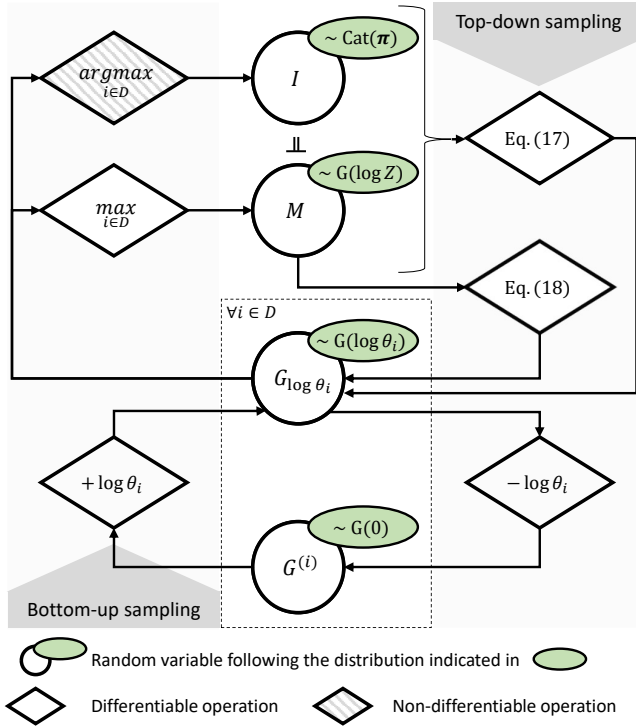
Top-down sampling

$\underset{i \in D}{argmax}$

$I$

$\sim \text{Cat}(\boldsymbol{\pi})$

Eq. (17)

$\perp\!\!\!\perp$

$\underset{i \in D}{max}$

$M$

$\sim \text{G}(\log Z)$

Eq. (18)

$\forall i \in D$

$\sim \text{G}(\log \theta_i)$

$G_{\log \theta_i}$

$+\log \theta_i$

$-\log \theta_i$

$\sim \text{G}(0)$

$G^{(i)}$

Bottom-up sampling

Random variable following the distribution indicated in

Differentiable operation

Non-differentiable operation